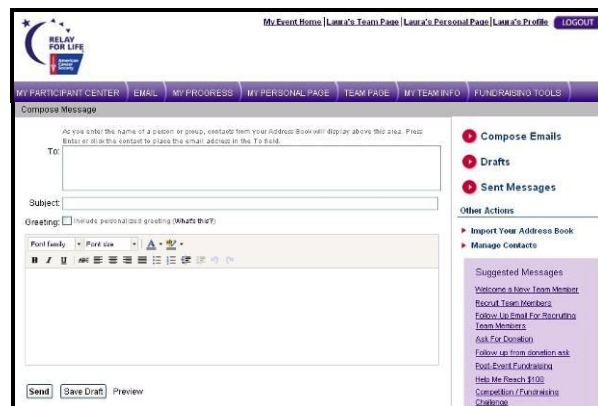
RELAY FOR LIFE
American Cancer Society

My Event Home | Laura's Team Page | Laura's Personal Page | Laura's Profile LOGOUT

MY PARTICIPANT CENTER | EMAIL | MY PROGRESS | MY PERSONAL PAGE | TEAM PAGE | MY TEAM INFO | FUNDRAISING TOOLS

Compose Message

As you enter the name of a person or group, contacts from your Address Book will display above this area. Press Enter or click the contact to place the email address in the To field.

To:

Subject:

Greeting: Include personalized greeting (What's this?)

Font family Font size

Send Save Draft Preview

Compose Emails

Drafts

Sent Messages

Other Actions

Import Your Address Book

Manage Contacts

Suggested Messages

Welcome a New Team Member

Recruit Team Members

Follow Up Email For Recruiting Team Members

Ask For Donation

Follow up from donation ask

Post-Event Fundraising

Help Me Reach $100

Competition / Fundraising Challenge